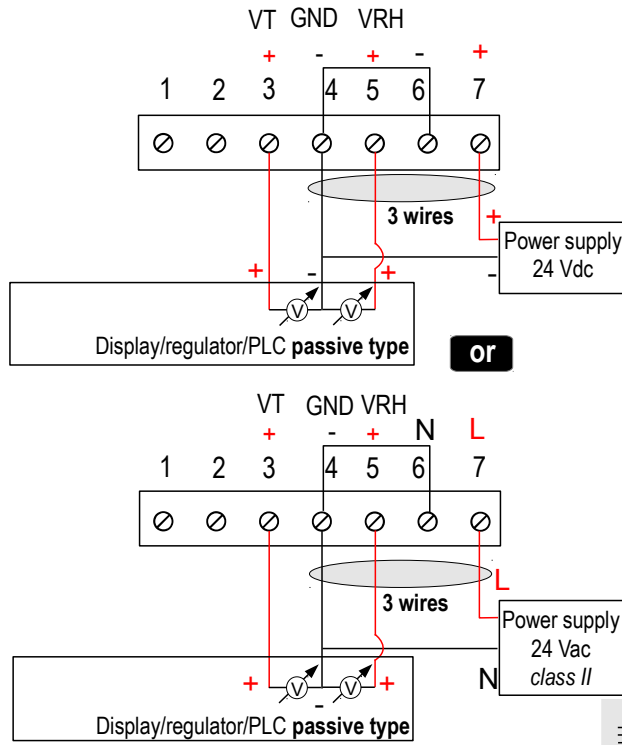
VT GND VRH

+ - + - +

1 2 3 4 5 6 7

3 wires

+

Power supply 24 Vdc

+ - +

-

V V

Display/regulator/PLC **passive type**

or

VT GND VRH

+ - + N L

1 2 3 4 5 6 7

L

3 wires

Power supply 24 Vac *class II*

+ V V +

N

Display/regulator/PLC **passive type**